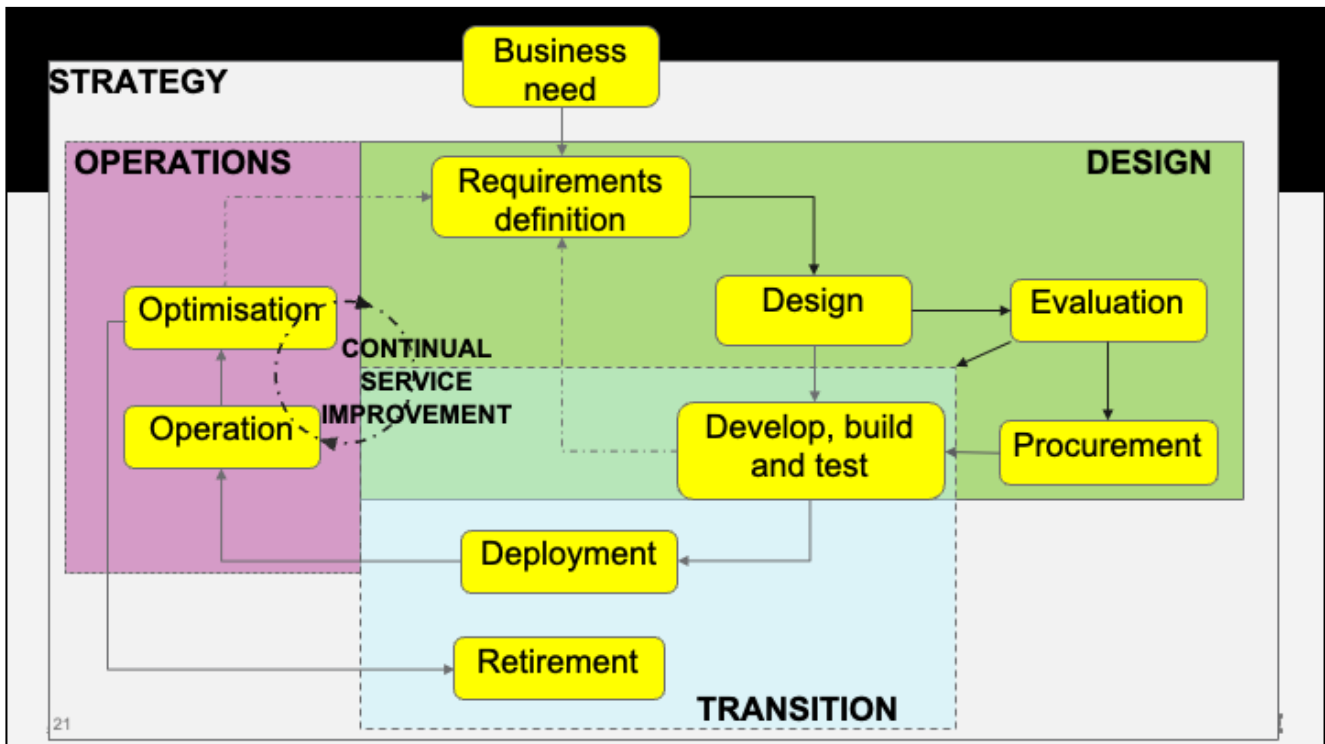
STRATEGY

Business need

OPERATIONS

DESIGN

Requirements definition

Optimisation

Design

Evaluation

CONTINUAL SERVICE IMPROVEMENT

Operation

Develop, build and test

Procurement

Deployment

Retirement

TRANSITION

21